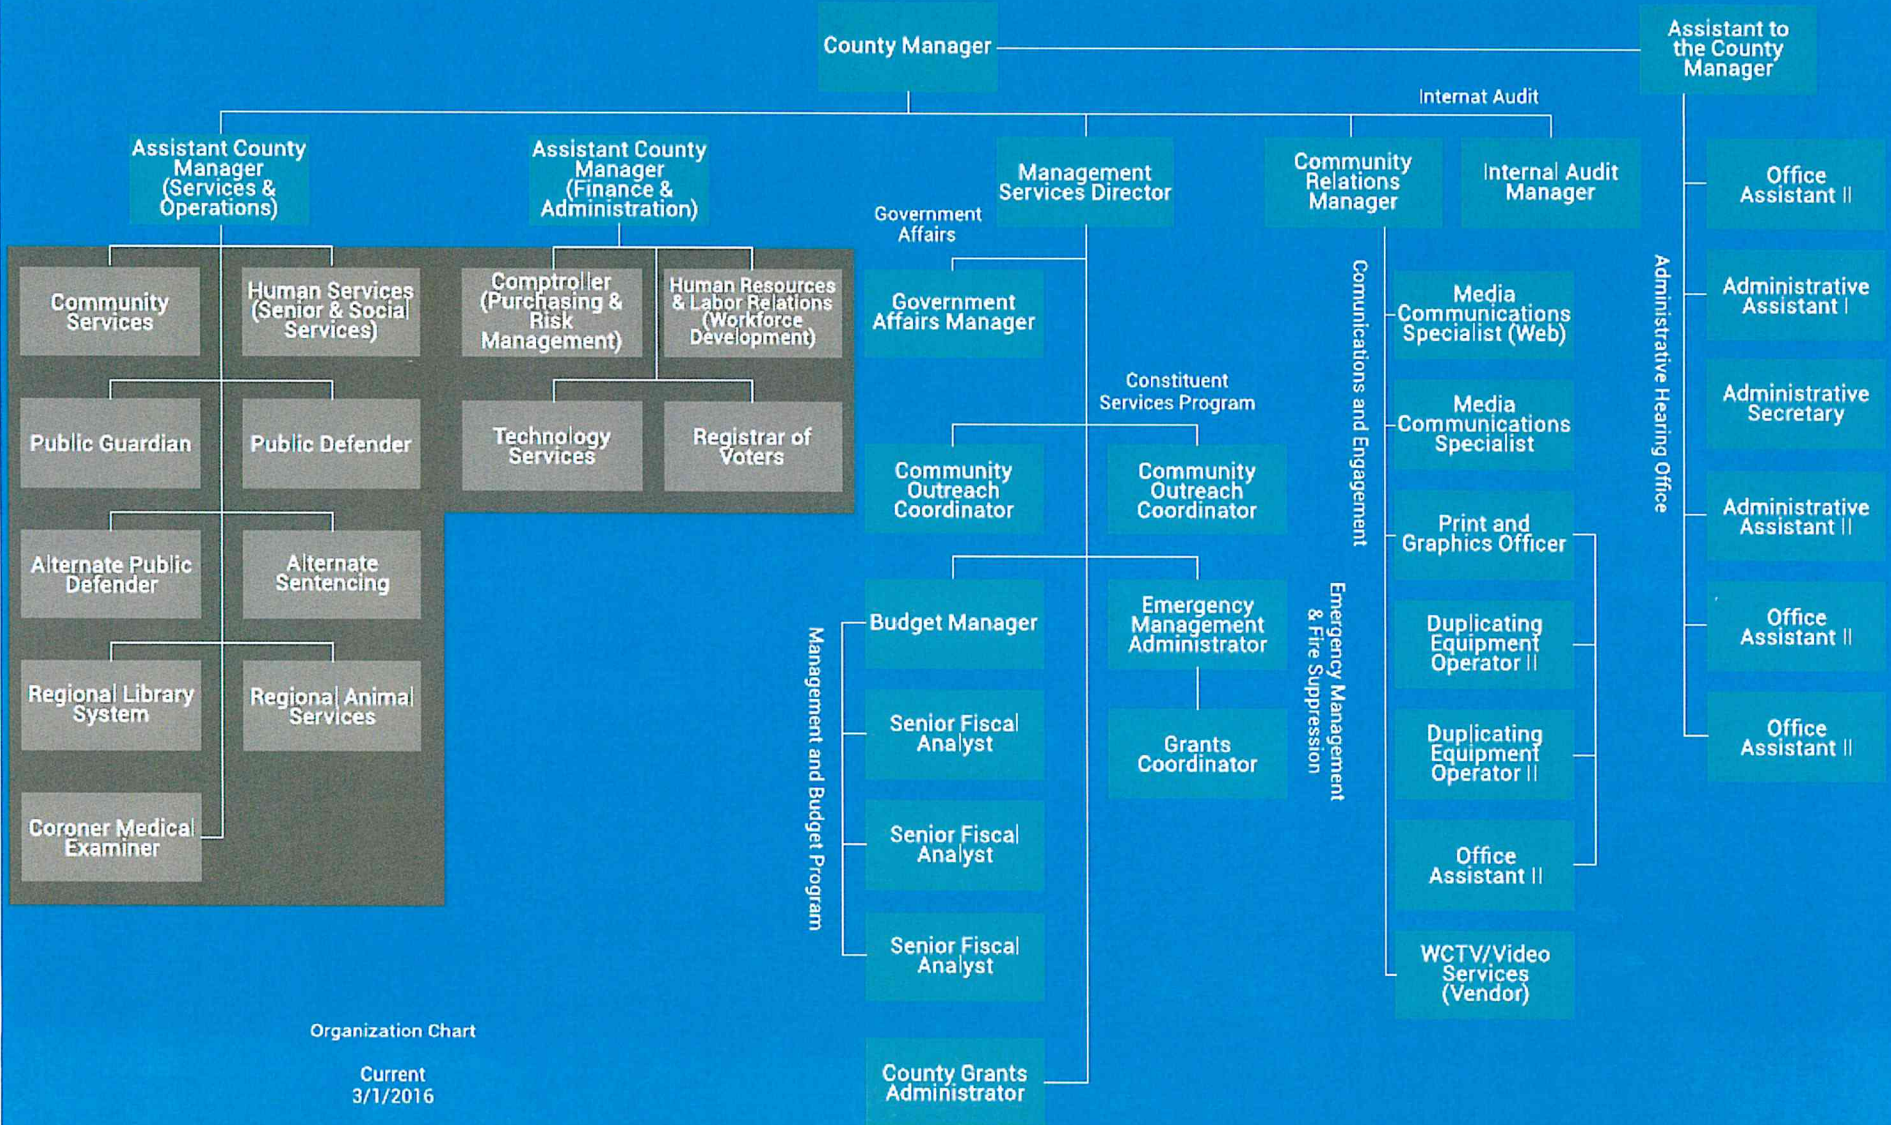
County Manager

Assistant to the County Manager

Internal Audit

Assistant County Manager (Services & Operations)

Assistant County Manager (Finance & Administration)

Management Services Director

Community Relations Manager

Internal Audit Manager

Office Assistant II

Community Services

Human Services (Senior & Social Services)

Comptroller (Purchasing & Risk Management)

Human Resources & Labor Relations (Workforce Development)

Government Affairs

Government Affairs Manager

Communications and Engagement

Media Communications Specialist (Web)

Administrative Hearing Office

Administrative Assistant I

Public Guardian

Public Defender

Technology Services

Registrar of Voters

Constituent Services Program

Media Communications Specialist

Administrative Secretary

Community Outreach Coordinator

Community Outreach Coordinator

Print and Graphics Officer

Administrative Assistant II

Alternate Public Defender

Alternate Sentencing

Budget Manager

Emergency Management Administrator

Emergency Management & Fire Suppression

Duplicating Equipment Operator II

Office Assistant II

Management and Budget Program

Regional Library System

Regional Animal Services

Senior Fiscal Analyst

Grants Coordinator

Duplicating Equipment Operator II

Office Assistant II

Coroner Medical Examiner

Senior Fiscal Analyst

Office Assistant II

Senior Fiscal Analyst

WCTV/Video Services (Vendor)

Organization Chart

Current 3/1/2016

County Grants Administrator